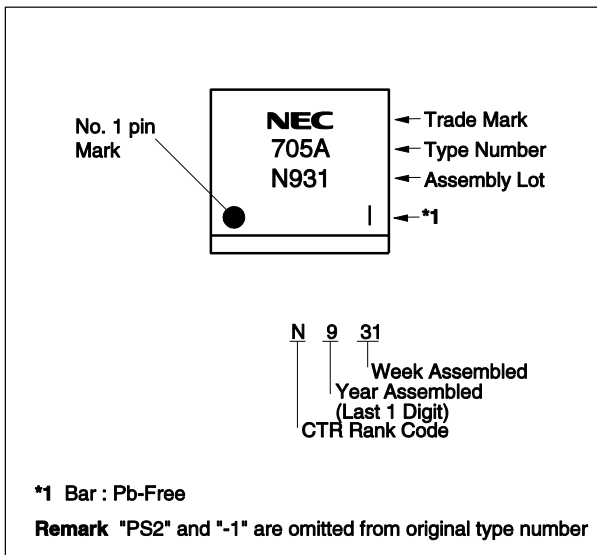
No. 1 pin Mark

NEC
705A
N931

Trade Mark
Type Number
Assembly Lot
*1

N 9 31

Week Assembled
Year Assembled (Last 1 Digit)
CTR Rank Code

*1 Bar : Pb-Free

Remark "PS2" and "-1" are omitted from original type number